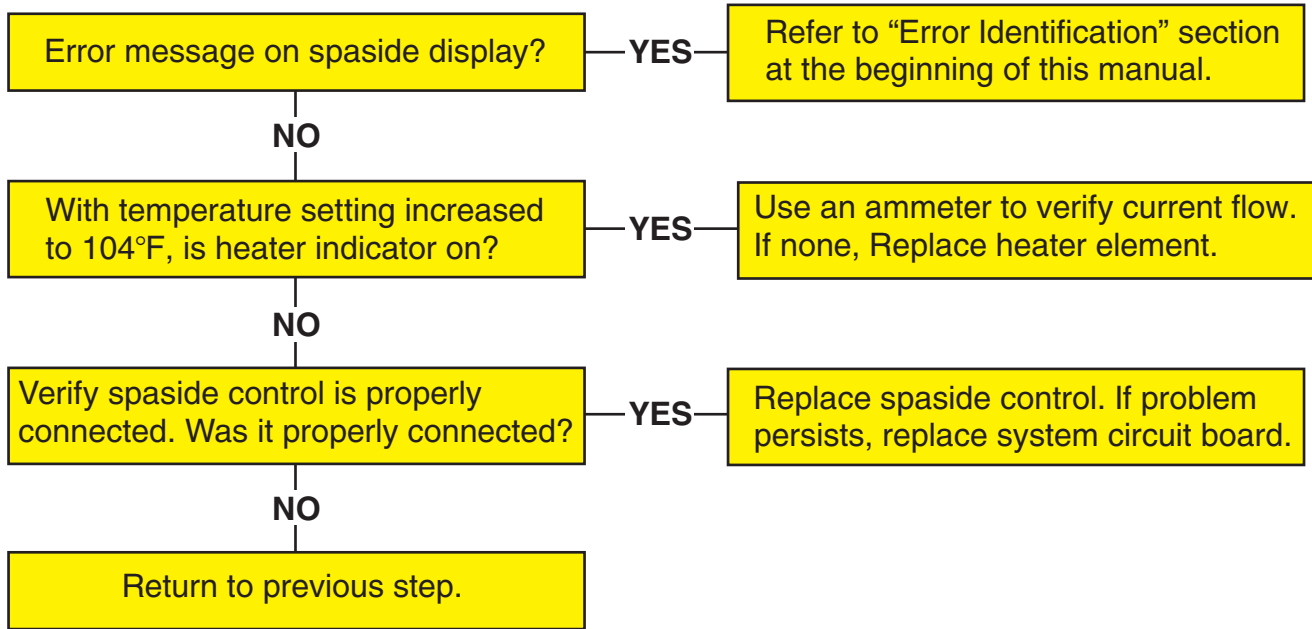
Error message on spaside display?

YES

Refer to “Error Identification” section at the beginning of this manual.

NO

With temperature setting increased to 104°F, is heater indicator on?

YES

Use an ammeter to verify current flow. If none, Replace heater element.

NO

Verify spaside control is properly connected. Was it properly connected?

YES

Replace spaside control. If problem persists, replace system circuit board.

NO

Return to previous step.